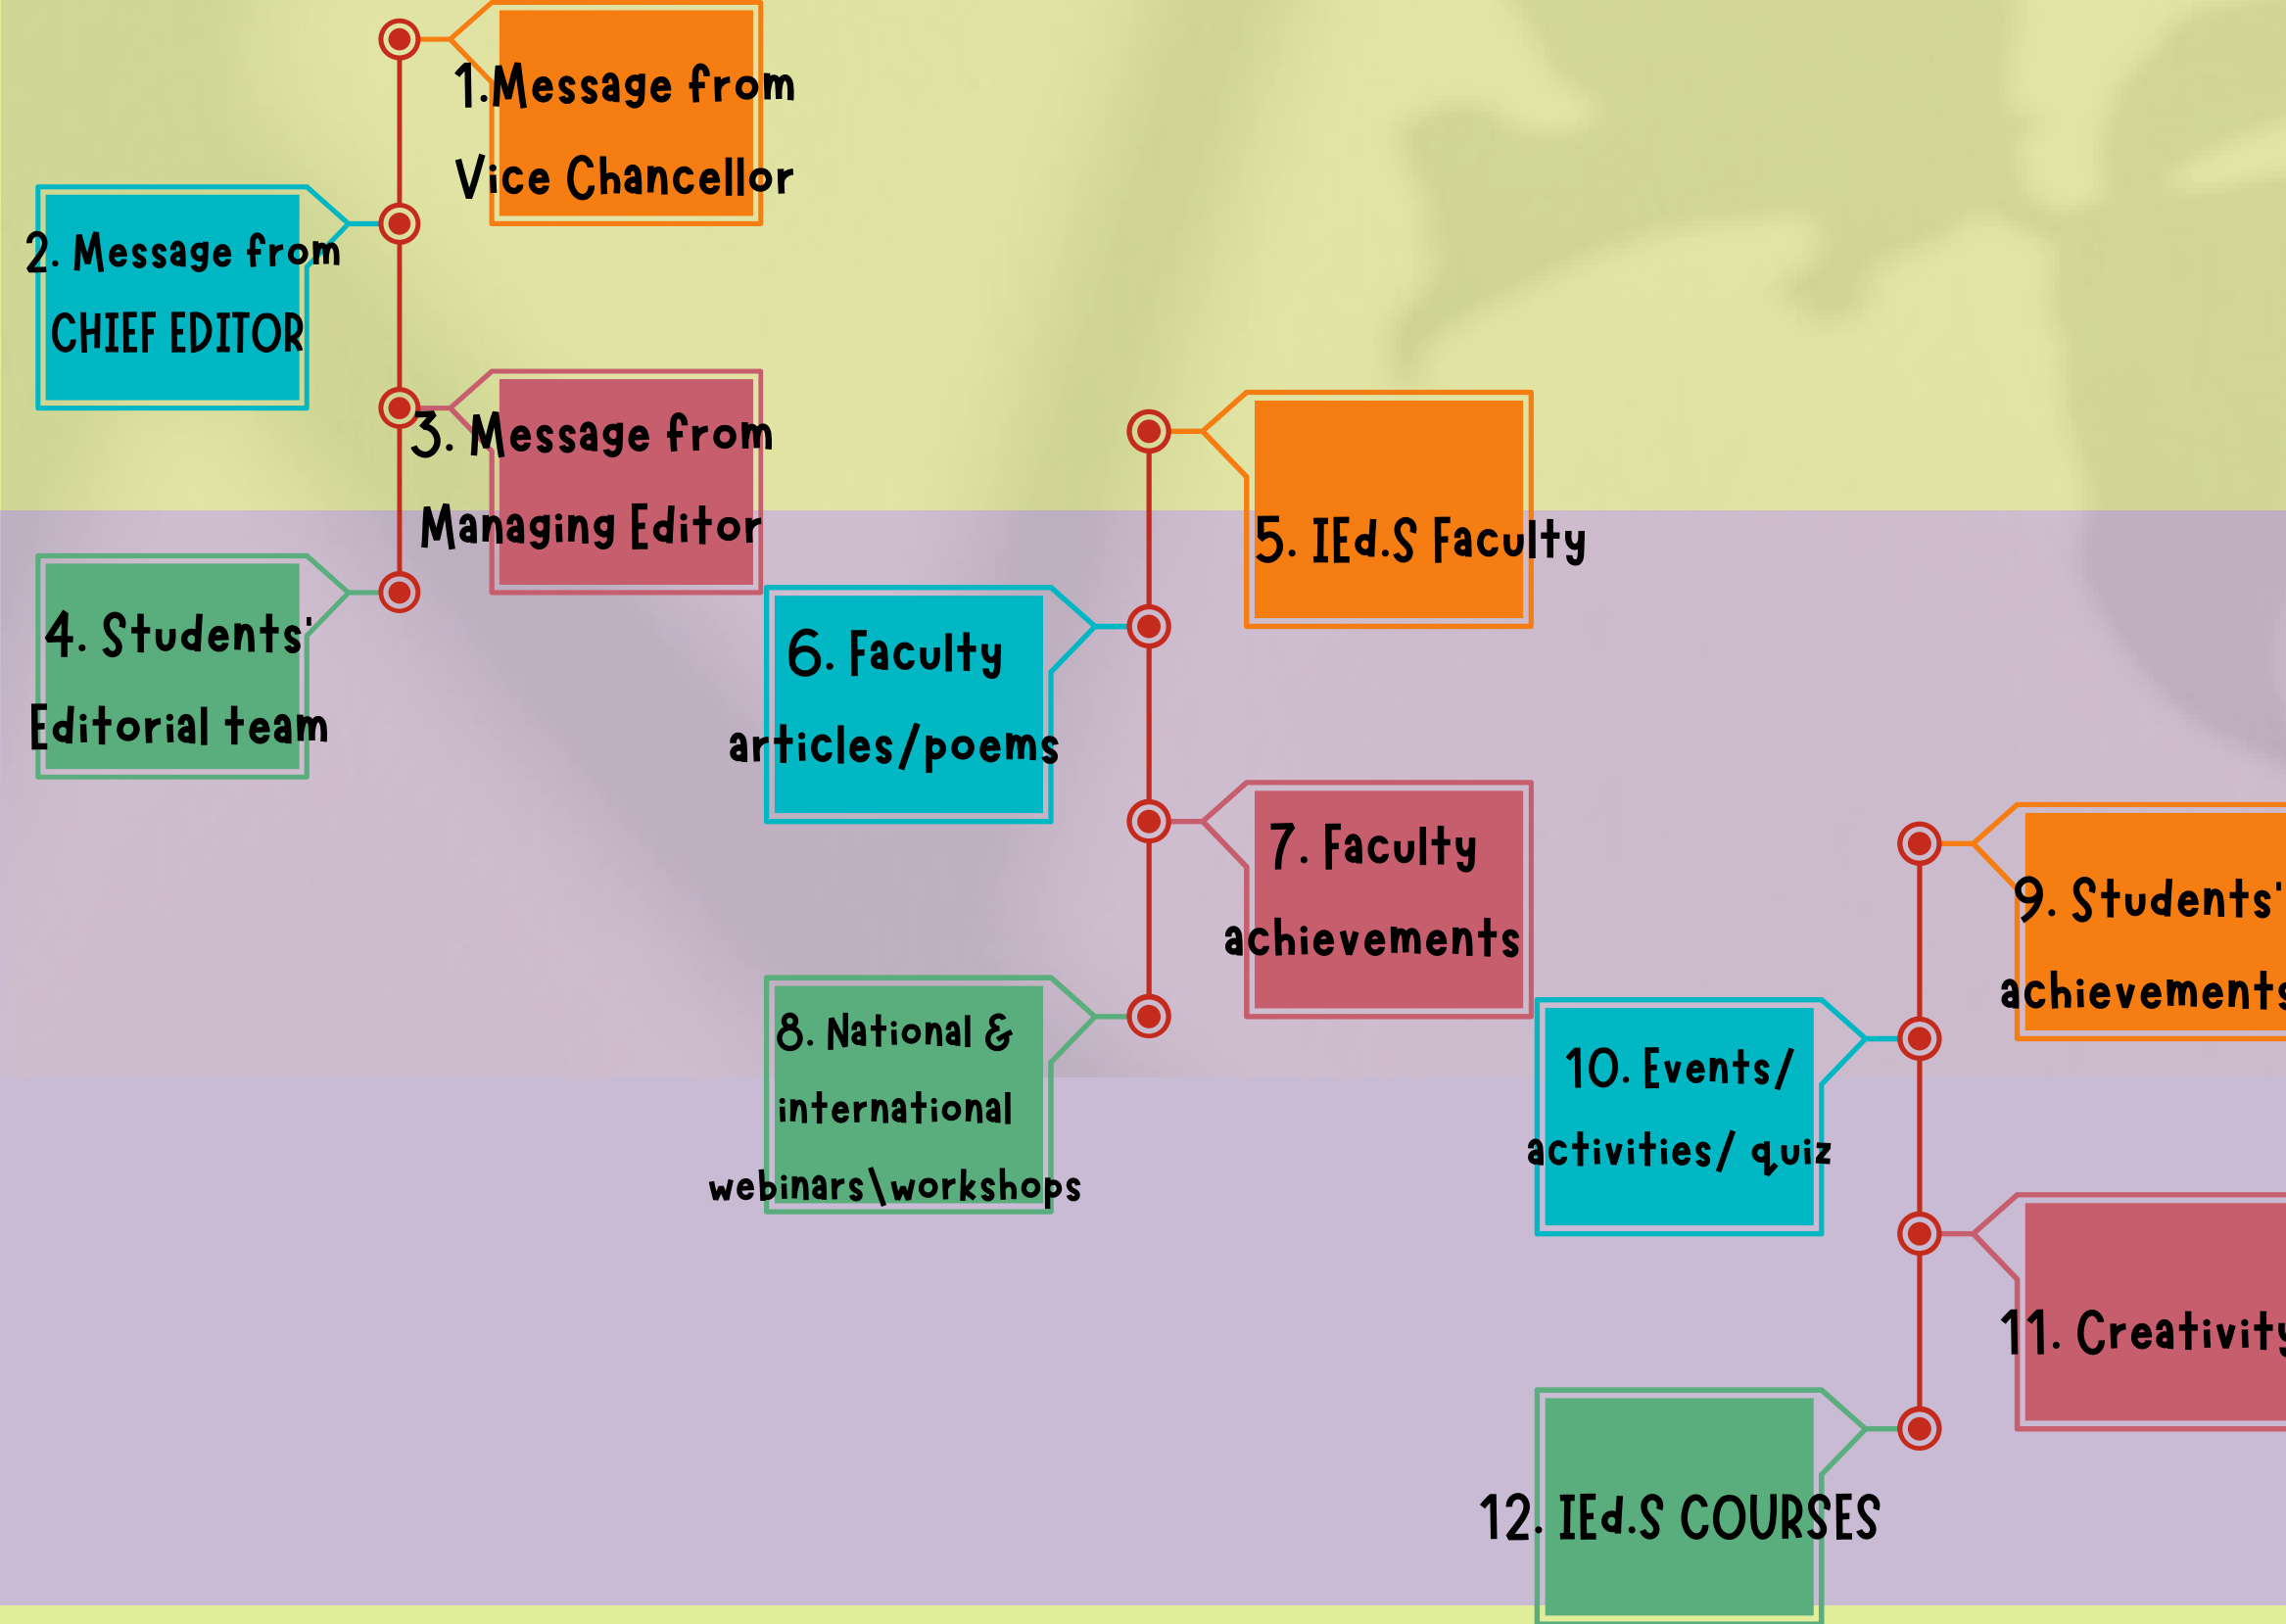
1.Message from Vice Chancellor

2. Message from CHIEF EDITOR

3. Message from Managing Editor

4. Students' Editorial team

5. IEd.S Faculty

6. Faculty articles/poems

7. Faculty achievements

8. National & international webinars\workshops

9. Students' achievements

10. Events/ activities/ quiz

11. Creativity

12. IEd.S COURSES